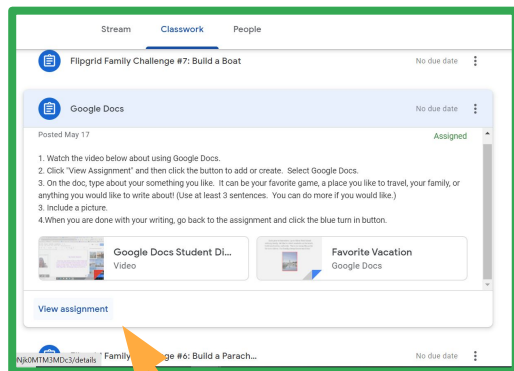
Stream Classwork People

Flipgrid Family Challenge #7: Build a Boat

No due date

Google Docs

No due date

Posted May 17

Assigned

1. Watch the video below about using Google Docs.
2. Click "View Assignment" and then click the button to add or create. Select Google Docs.
3. On the doc, type about your something you like. It can be your favorite game, a place you like to travel, your family, or anything you would like to write about! (Use at least 3 sentences. You can do more if you would like.)
3. Include a picture.
4.When you are done with your writing, go back to the assignment and click the blue turn in button.

Google Docs Student Di...
Video

Favorite Vacation
Google Docs

View assignment

Njk0MTM3MDc3/details Family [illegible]e #6: Build a Parach...

No due date